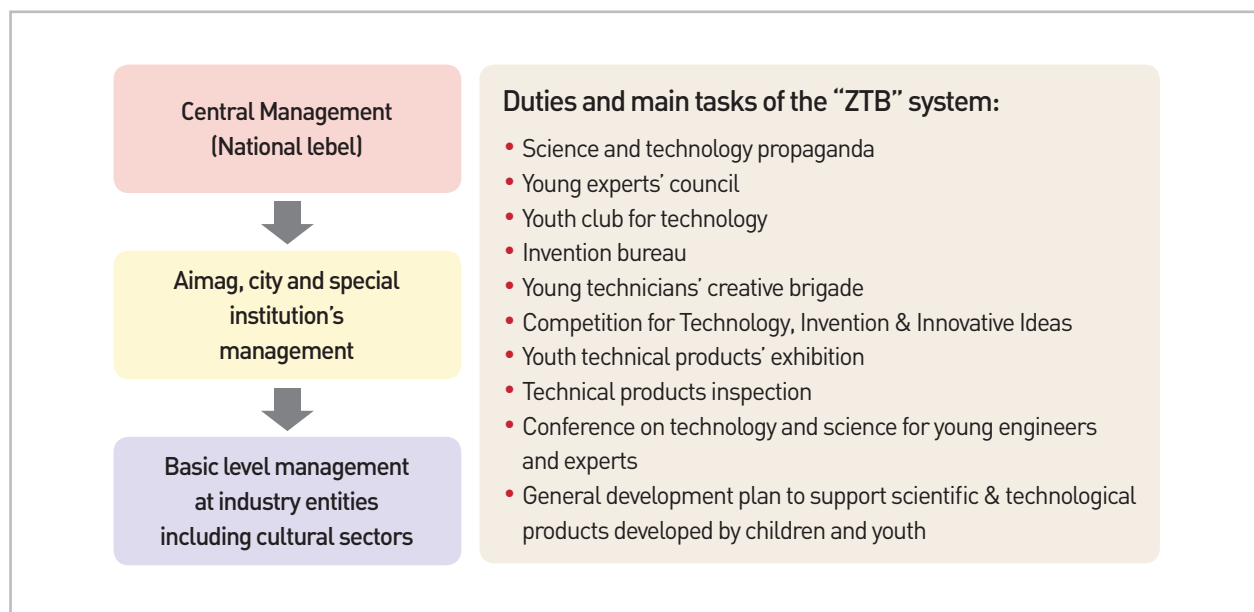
Central Management (National lebel)

Aimag, city and special institution's management

Basic level management at industry entities including cultural sectors

Duties and main tasks of the "ZTB" system:

• Science and technology propaganda
• Young experts' council
• Youth club for technology
• Invention bureau
• Young technicians' creative brigade
• Competition for Technology, Invention & Innovative Ideas
• Youth technical products' exhibition
• Technical products inspection
• Conference on technology and science for young engineers and experts
• General development plan to support scientific & technological products developed by children and youth